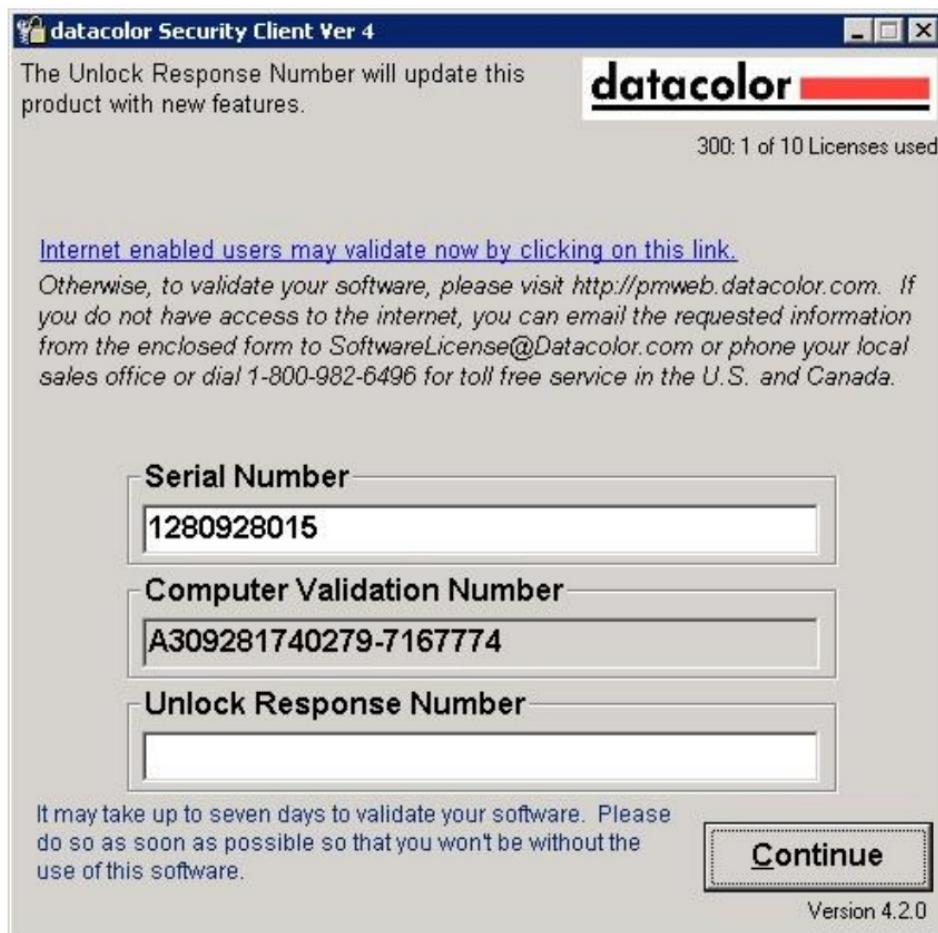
datacolor Security Client Ver 4

The Unlock Response Number will update this product with new features.

datacolor

300: 1 of 10 Licenses used

Internet enabled users may validate now by clicking on this link.

Otherwise, to validate your software, please visit http://pmweb.datacolor.com. If you do not have access to the internet, you can email the requested information from the enclosed form to SoftwareLicense@Datacolor.com or phone your local sales office or dial 1-800-982-6496 for toll free service in the U.S. and Canada.

Serial Number

1280928015

Computer Validation Number

A309281740279-7167774

Unlock Response Number

It may take up to seven days to validate your software. Please do so as soon as possible so that you won't be without the use of this software.

Continue

Version 4.2.0